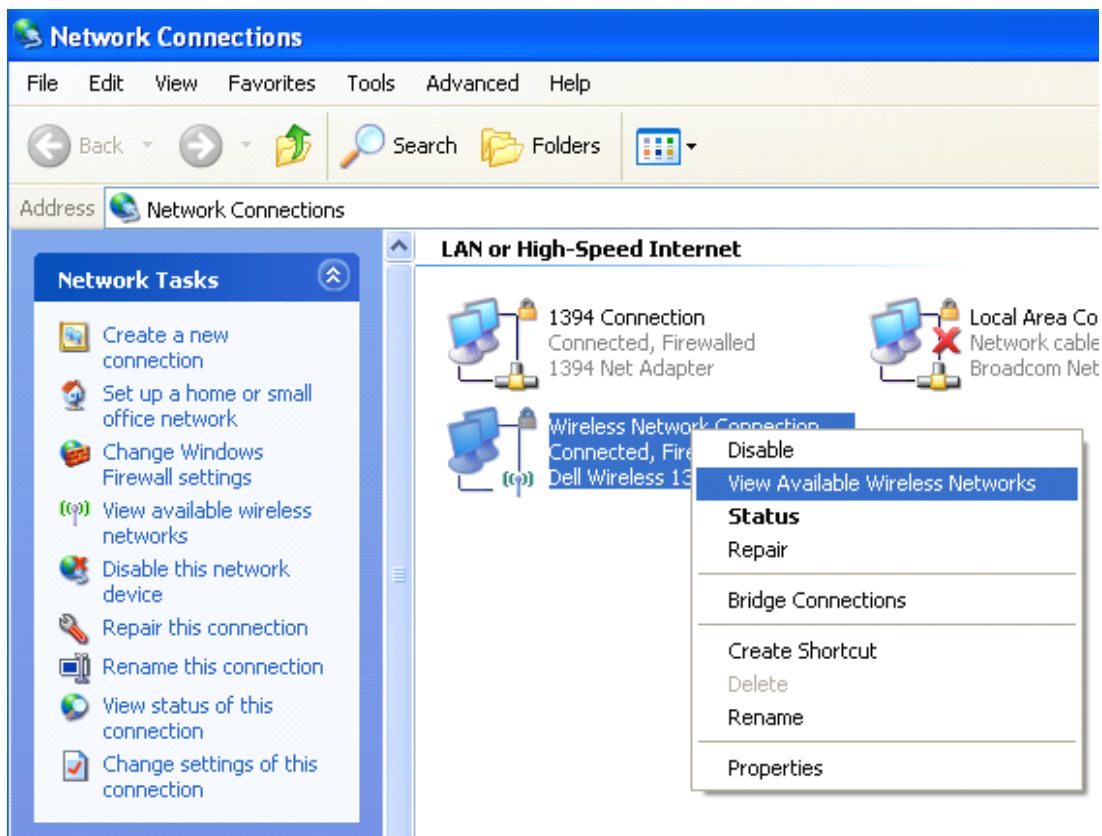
Network Connections

File Edit View Favorites Tools Advanced Help

Back Search Folders

Address Network Connections

Network Tasks

Create a new connection

Set up a home or small office network

Change Windows Firewall settings

View available wireless networks

Disable this network device

Repair this connection

Rename this connection

View status of this connection

Change settings of this connection

LAN or High-Speed Internet

1394 Connection
Connected, Firewalled
1394 Net Adapter

Local Area Co
Network cable
Broadcom Net

Wireless Network Connection
Connected, Fire
Dell Wireless 13

Disable
View Available Wireless Networks
Status
Repair
Bridge Connections
Create Shortcut
Delete
Rename
Properties